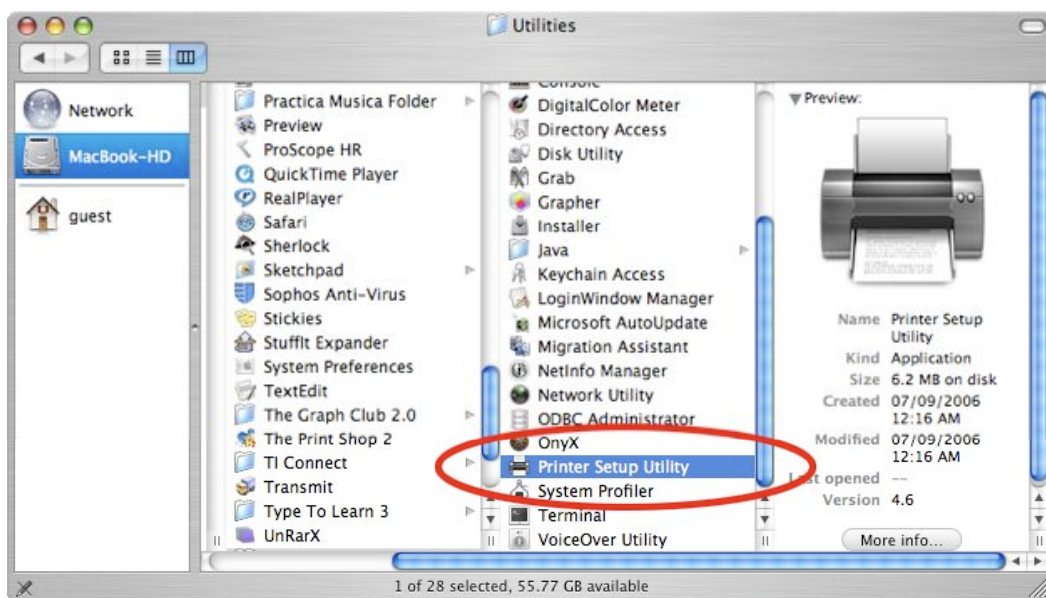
Utilities

Network
MacBook-HD
guest

Practica Musica Folder
Preview
ProScope HR
QuickTime Player
RealPlayer
Safari
Sherlock
Sketchpad
Sophos Anti-Virus
Stickies
StuffIt Expander
System Preferences
TextEdit
The Graph Club 2.0
The Print Shop 2
TI Connect
Transmit
Type To Learn 3
UnRarX

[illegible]
DigitalColor Meter
Directory Access
Disk Utility
Grab
Grapher
Installer
Java
Keychain Access
LoginWindow Manager
Microsoft AutoUpdate
Migration Assistant
NetInfo Manager
Network Utility
ODBC Administrator
OnyX
Printer Setup Utility
System Profiler
Terminal
VoiceOver Utility

Preview:

Name Printer Setup Utility
Kind Application
Size 6.2 MB on disk
Created 07/09/2006 12:16 AM
Modified 07/09/2006 12:16 AM
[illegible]st opened --
Version 4.6

More info...

1 of 28 selected, 55.77 GB available